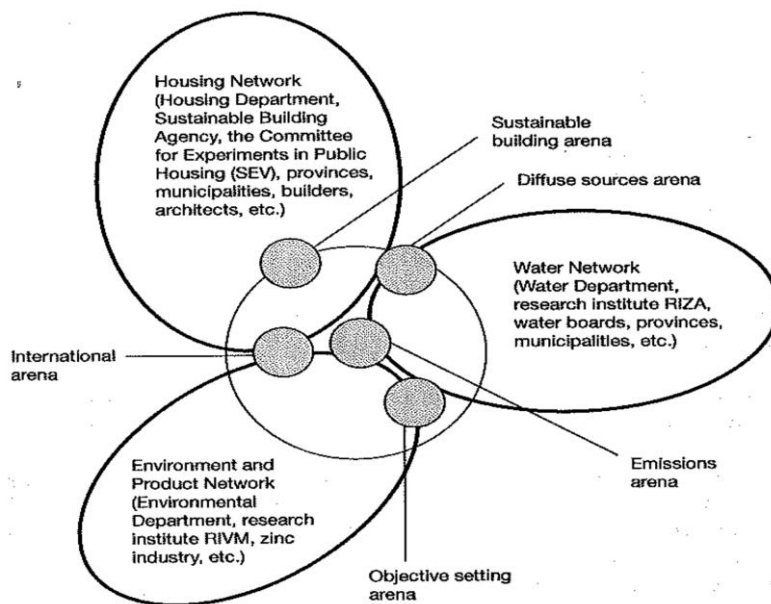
Housing Network (Housing Department, Sustainable Building Agency, the Committee for Experiments in Public Housing (SEV), provinces, municipalities, builders, architects, etc.)

Sustainable building arena

Diffuse sources arena

Water Network (Water Department, research institute RIZA, water boards, provinces, municipalities, etc.)

International arena

Emissions arena

Environment and Product Network (Environmental Department, research institute RIVM, zinc industry, etc.)

Objective setting arena